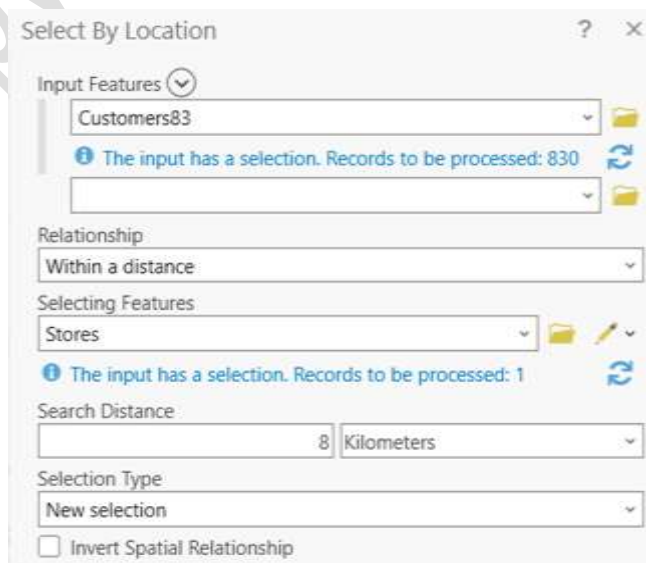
Select By Location

? ×

Input Features

Customers83

The input has a selection. Records to be processed: 830

Relationship

Within a distance

Selecting Features

Stores

The input has a selection. Records to be processed: 1

Search Distance

8 Kilometers

Selection Type

New selection

Invert Spatial Relationship